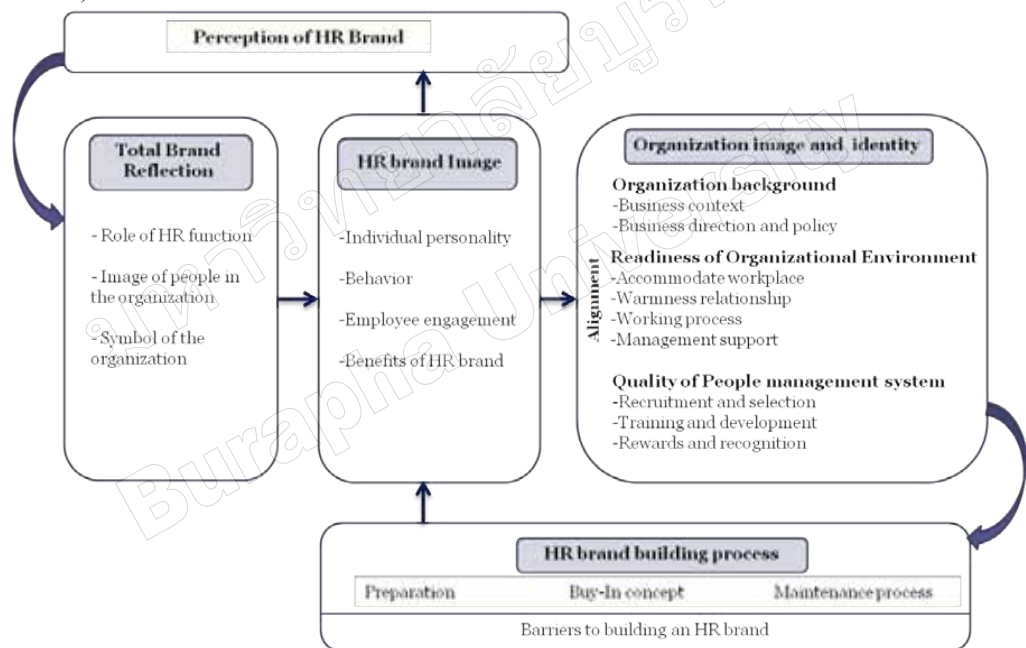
Perception of HR Brand

Total Brand Reflection

- Role of HR function

- Image of people in the organization

- Symbol of the organization

HR brand Image

-Individual personality

-Behavior

-Employee engagement

-Benefits of HR brand

Organization image and identity

Alignment

Organization background
-Business context
-Business direction and policy

Readiness of Organizational Environment
-Accommodate workplace
-Warmness relationship
-Working process
-Management support

Quality of People management system
-Recruitment and selection
-Training and development
-Rewards and recognition

HR brand building process

| Preparation | Buy-In concept | Maintenance process |
|---|---|---|

Barriers to building an HR brand

Burapha University